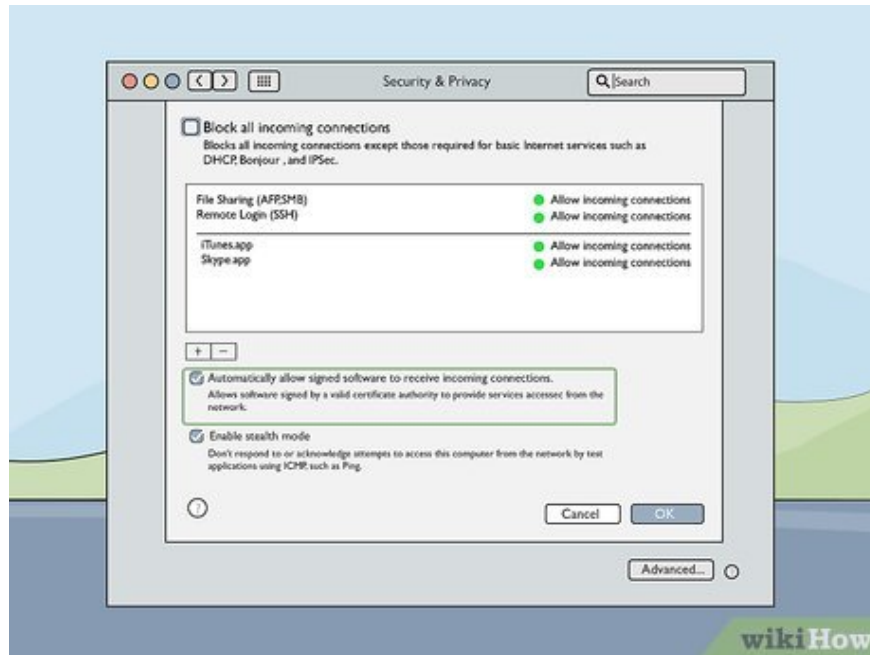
Security & Privacy

Search

Block all incoming connections

Blocks all incoming connections except those required for basic Internet services such as DHCP, Bonjour , and IPSec.

| | |
|---|---|
| File Sharing (AFP,SMB) | Allow incoming connections |
| Remote Login (SSH) | Allow incoming connections |
| iTunes.app | Allow incoming connections |
| Skype.app | Allow incoming connections |

+ −

Automatically allow signed software to receive incoming connections.

Allows software signed by a valid certificate authority to provide services accessec from the network.

Enable stealth mode

Don't respond to or acknowledge attempts to access this computer from the network by test applications using ICMP, such as Ping.

?

Cancel

OK

Advanced...

wikiHow